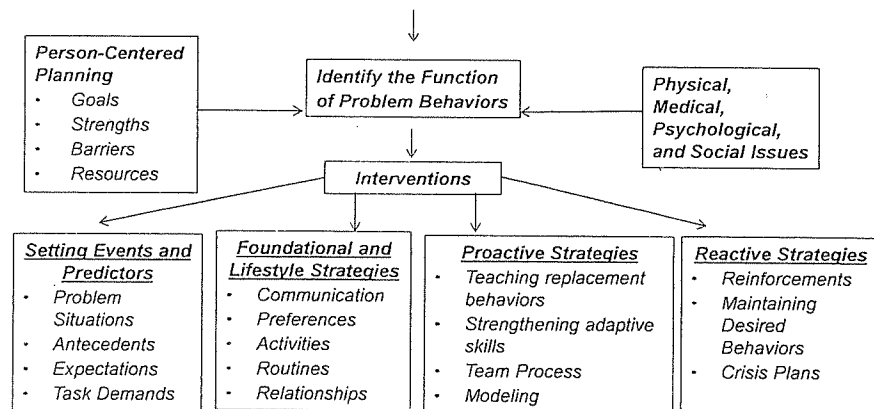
Person-Centered Planning
• Goals
• Strengths
• Barriers
• Resources

Identify the Function of Problem Behaviors

Physical, Medical, Psychological, and Social Issues

Interventions

Setting Events and Predictors
• Problem Situations
• Antecedents
• Expectations
• Task Demands

Foundational and Lifestyle Strategies
• Communication
• Preferences
• Activities
• Routines
• Relationships

Proactive Strategies
• Teaching replacement behaviors
• Strengthening adaptive skills
• Team Process
• Modeling

Reactive Strategies
• Reinforcements
• Maintaining Desired Behaviors
• Crisis Plans